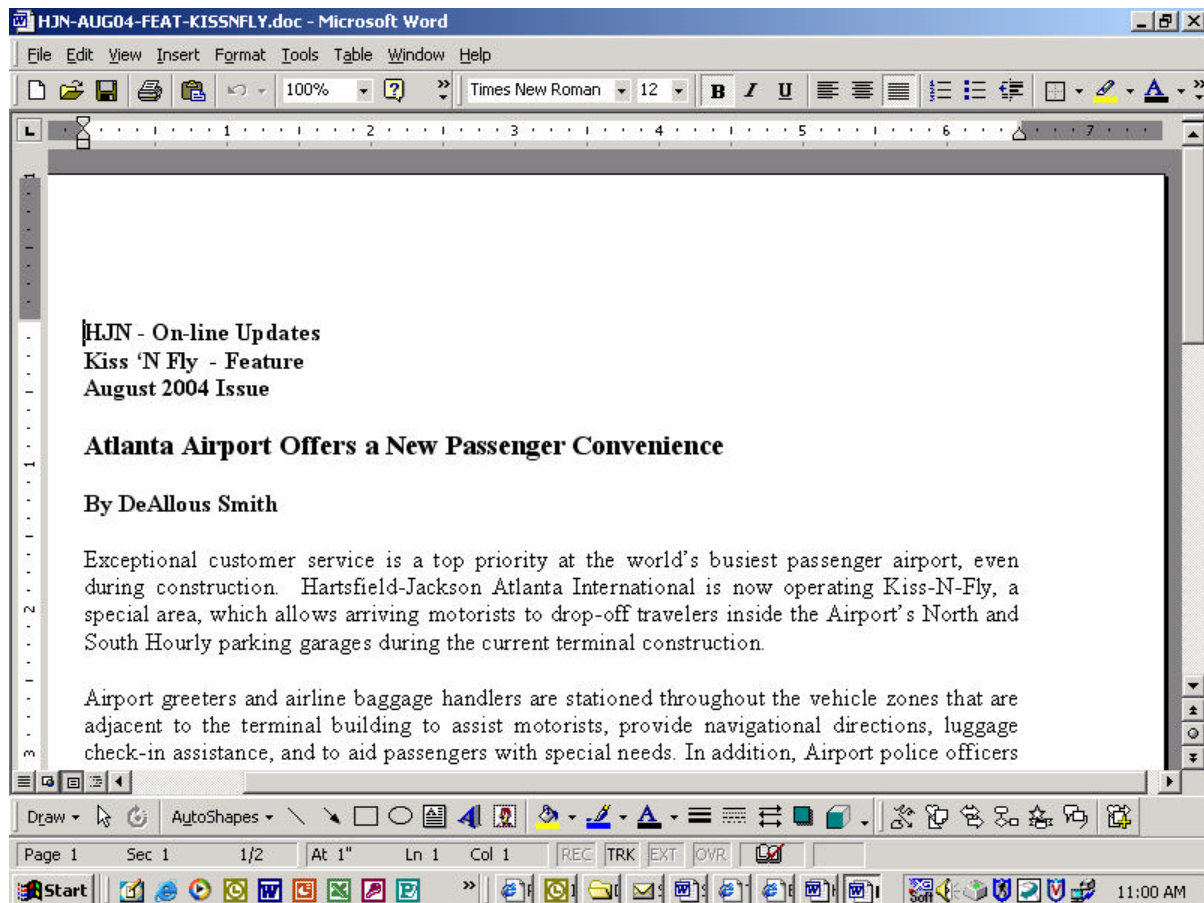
HJN-AUG04-FEAT-KISSNFLY.doc - Microsoft Word

File Edit View Insert Format Tools Table Window Help

100% Times New Roman 12 B I U

HJN - On-line Updates
Kiss 'N Fly - Feature
August 2004 Issue

Atlanta Airport Offers a New Passenger Convenience

By DeAllous Smith

Exceptional customer service is a top priority at the world's busiest passenger airport, even during construction. Hartsfield-Jackson Atlanta International is now operating Kiss-N-Fly, a special area, which allows arriving motorists to drop-off travelers inside the Airport's North and South Hourly parking garages during the current terminal construction.

Airport greeters and airline baggage handlers are stationed throughout the vehicle zones that are adjacent to the terminal building to assist motorists, provide navigational directions, luggage check-in assistance, and to aid passengers with special needs. In addition, Airport police officers

Draw AutoShapes

Page 1 Sec 1 1/2 At 1" Ln 1 Col 1 REC TRK EXT OVR

Start 11:00 AM